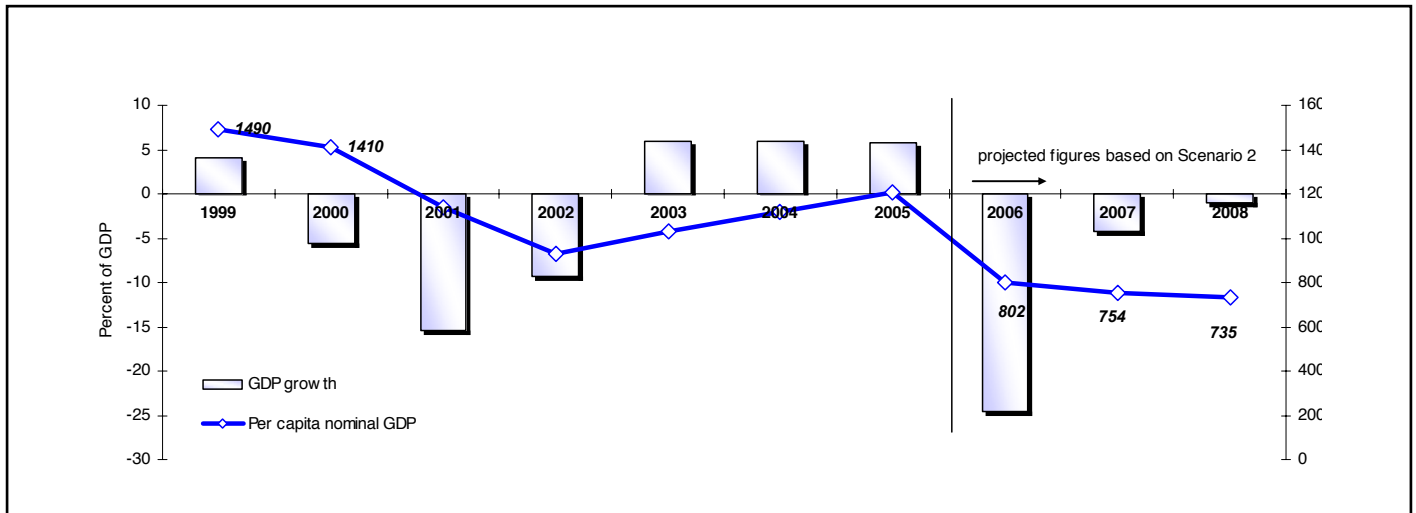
10
5
0
-5
-10
-15
-20
-25
-30

Percent of GDP

1490
1410

1999
2000
2001
2002
2003
2004
2005
2006
2007
2008

projected figures based on Scenario 2

802
754
735

GDP grow th
Per capita nominal GDP

160
140
120
100
800
600
400
200
0